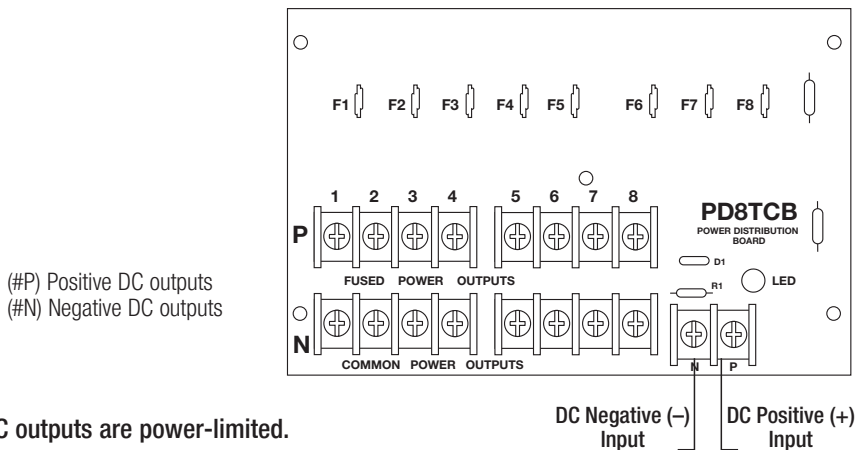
F1 F2 F3 F4 F5 F6 F7 F8

1 2 3 4 5 6 7 8

P

PD8TCB
POWER DISTRIBUTION BOARD

(#P) Positive DC outputs
(#N) Negative DC outputs

FUSED POWER OUTPUTS

D1

R1

LED

N

COMMON POWER OUTPUTS

N P

C outputs are power-limited.

DC Negative (–) Input

DC Positive (+) Input